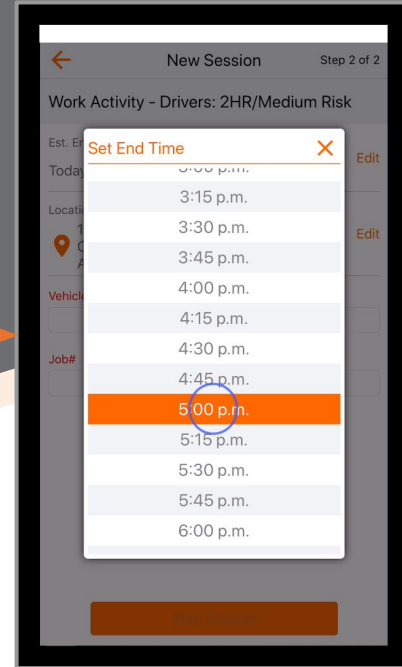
New Session

Step 2 of 2

Work Activity - Drivers: 2HR/Medium Risk

Est. En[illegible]

Today

Edit

Locatio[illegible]

1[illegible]

C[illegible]

A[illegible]

Edit

Vehicl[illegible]

Job#

Set End Time

×

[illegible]

3:15 p.m.

3:30 p.m.

3:45 p.m.

4:00 p.m.

4:15 p.m.

4:30 p.m.

4:45 p.m.

5:00 p.m.

5:15 p.m.

5:30 p.m.

5:45 p.m.

6:00 p.m.

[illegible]